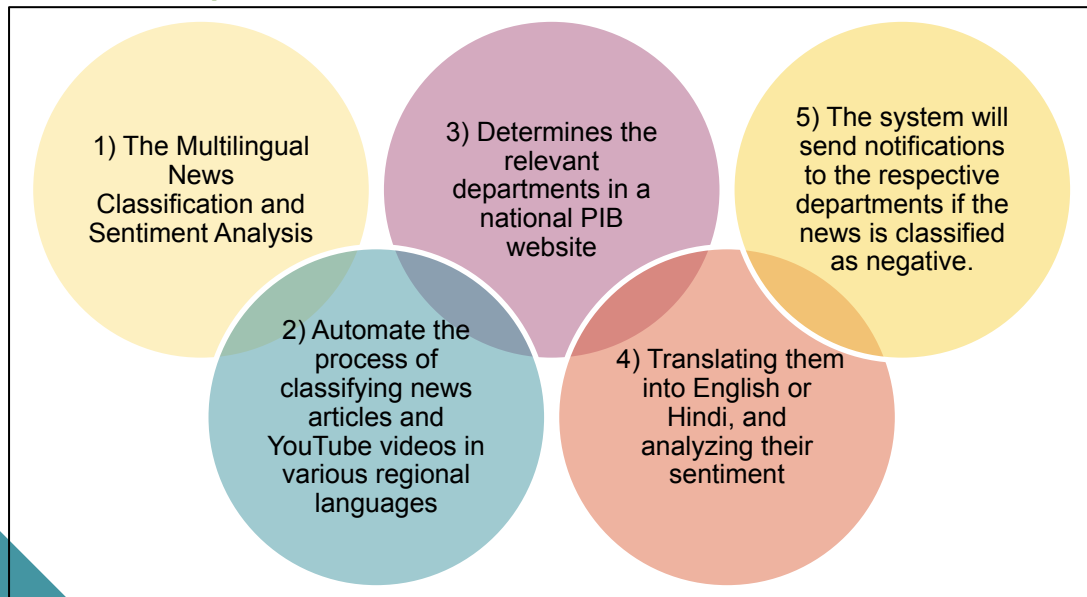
1) The Multilingual News Classification and Sentiment Analysis

2) Automate the process of classifying news articles and YouTube videos in various regional languages

3) Determines the relevant departments in a national PIB website

4) Translating them into English or Hindi, and analyzing their sentiment

5) The system will send notifications to the respective departments if the news is classified as negative.